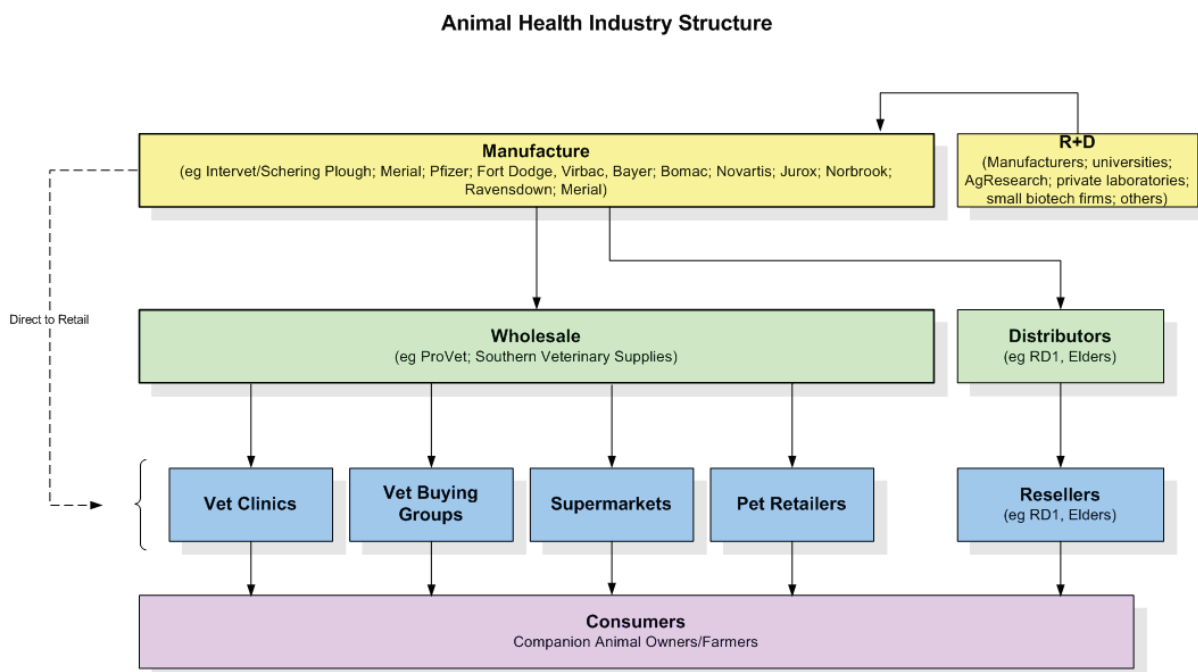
Animal Health Industry Structure

Manufacture
(eg Intervet/Schering Plough; Merial; Pfizer; Fort Dodge, Virbac, Bayer; Bomac; Novartis; Jurox; Norbrook; Ravensdown; Merial)

R+D
(Manufacturers; universities; AgResearch; private laboratories; small biotech firms; others)

Direct to Retail

Wholesale
(eg ProVet; Southern Veterinary Supplies)

Distributors
(eg RD1, Elders)

Vet Clinics

Vet Buying Groups

Supermarkets

Pet Retailers

Resellers
(eg RD1, Elders)

Consumers
Companion Animal Owners/Farmers